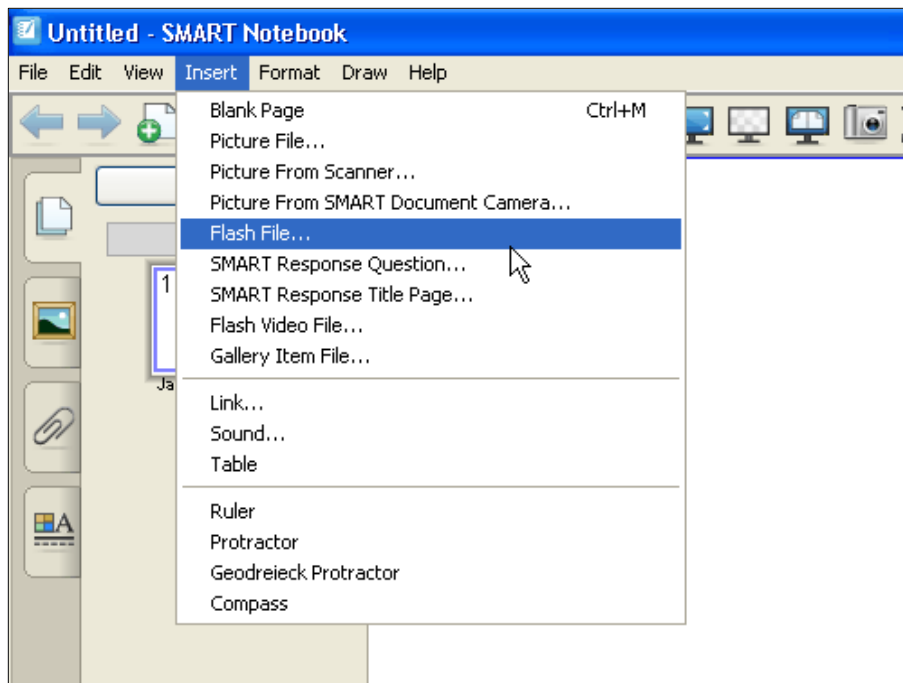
Untitled - SMART Notebook

File Edit View Insert Format Draw Help

Blank Page Ctrl+M
Picture File...
Picture From Scanner...
Picture From SMART Document Camera...
Flash File...
SMART Response Question...
SMART Response Title Page...
Flash Video File...
Gallery Item File...

Link...
Sound...
Table

Ruler
Protractor
Geodreieck Protractor
Compass

1

Ja